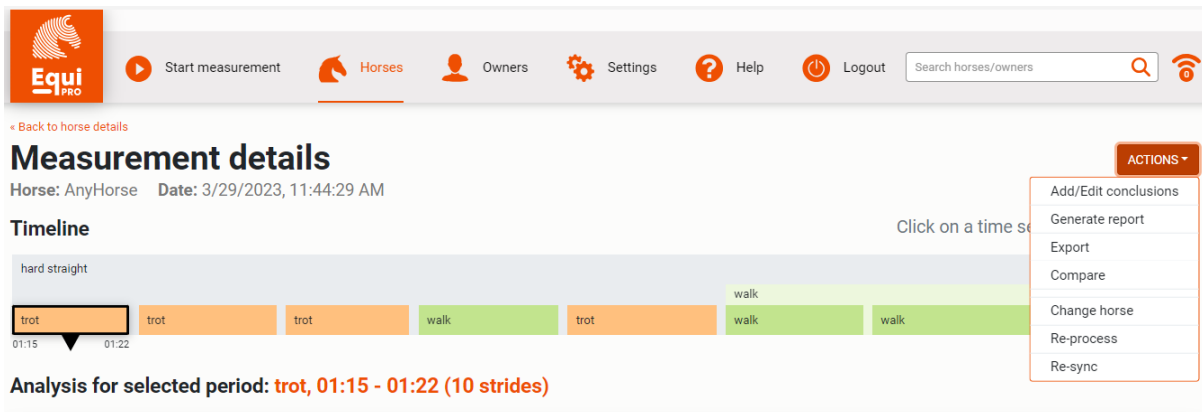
Equi PRO

Start measurement

Horses

Owners

Settings

Help

Logout

Search horses/owners

« Back to horse details

Measurement details

Horse: AnyHorse Date: 3/29/2023, 11:44:29 AM

ACTIONS

Add/Edit conclusions

Generate report

Export

Compare

Change horse

Re-process

Re-sync

Timeline

Click on a time se

hard straight

walk

trot

trot

trot

walk

trot

walk

walk

01:15 01:22

Analysis for selected period: trot, 01:15 - 01:22 (10 strides)